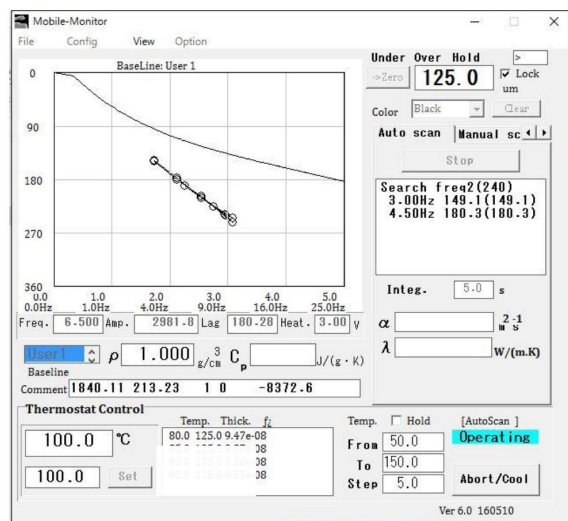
Mobile-Monitor

File Config View Option

BaseLine: User 1

0

90

180

270

360

0.0 0.0Hz

1.0 1.0Hz

2.0 4.0Hz

3.0 9.0Hz

4.0 16.0Hz

5.0 25.0Hz

Freq. 6.500 Amp. 2981.8 Lag 180.28 Heat. 3.00 V

User1 $\rho$ 1.000 $g/cm^3$ $C_p$ J/(g·K)

Baseline

Comment 1840.11 213.23 1 0 -8372.6

Under Over Hold >

->Zero 125.0 Lock um

Color Black Clear

Auto scan Manual sc

Stop

Search freq2(240)
3.00Hz 149.1(149.1)
4.50Hz 180.3(180.3)

Integ. 5.0 s

$\alpha$ $m^2 s^{-1}$

$\lambda$ W/(m.K)

Thermostat Control

100.0 ℃

100.0 Set

Temp. Thick. $f_c$
80.0 125.0 9.47e-08
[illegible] 08
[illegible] 08
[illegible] 08

Temp. Hold [AutoScan ]

Operating

From 50.0

To 150.0

Step 5.0

Abort/Cool

Ver 6.0 160510